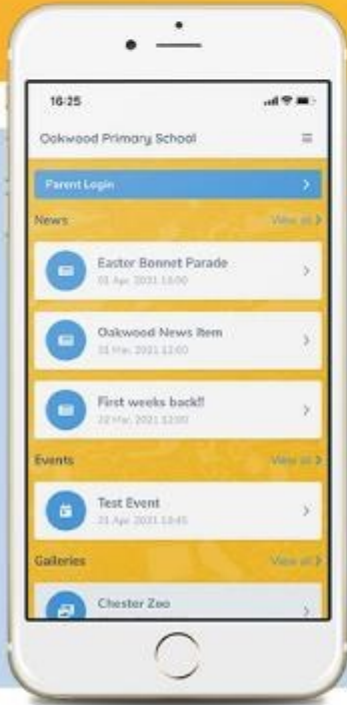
16:25

Oakwood Primary School

Parent Login

News

View all

Easter Bonnet Parade

01 Apr 2021 10:00

Oakwood News Item

31 Mar 2021 12:00

First weeks back!!

22 Mar 2021 12:00

Events

View all

Test Event

21 Apr 2021 13:45

Galleries

View all

Chester Zoo